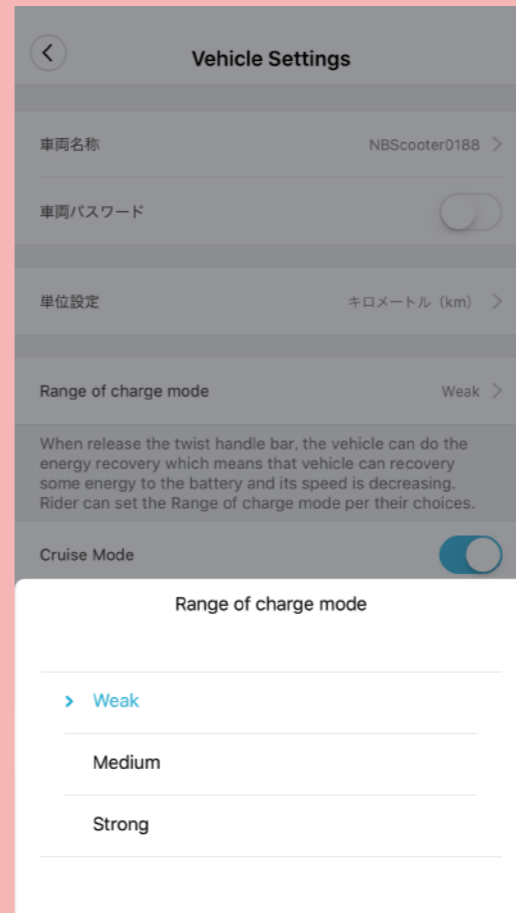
Vehicle Settings

車両名称 NBScooter0188 >

車両パスワード

単位設定 キロメートル（km） >

Range of charge mode Weak >

When release the twist handle bar, the vehicle can do the energy recovery which means that vehicle can recovery some energy to the battery and its speed is decreasing. Rider can set the Range of charge mode per their choices.

Cruise Mode

Range of charge mode

> Weak

Medium

Strong